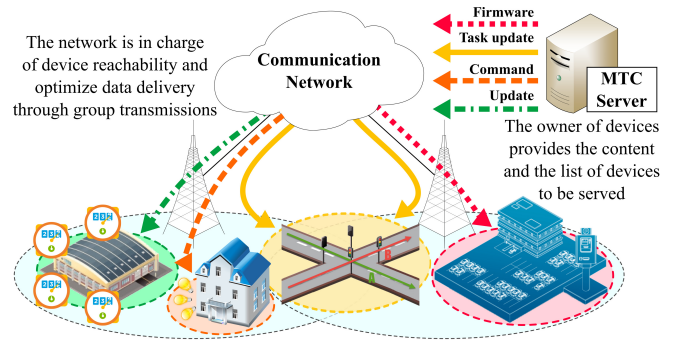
The network is in charge of device reachability and optimize data delivery through group transmissions

Communication Network

Firmware
Task update
Command
Update

MTC Server

The owner of devices provides the content and the list of devices to be served